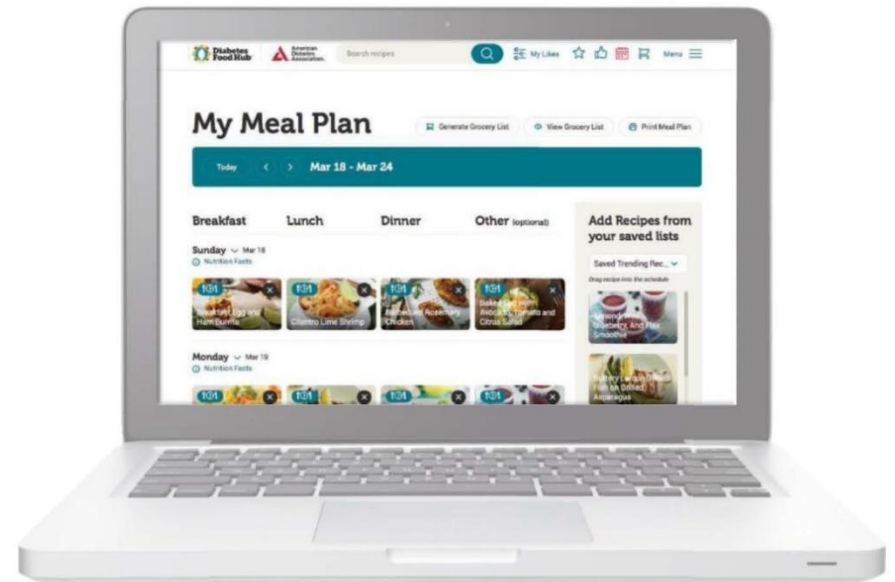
Diabetes Food Hub
American Diabetes Association.
Search recipes
My Likes
Menu

My Meal Plan
Generate Grocery List
View Grocery List
Print Meal Plan

Today
Mar 18 - Mar 24

Breakfast
Lunch
Dinner
Other (optional)

Add Recipes from your saved lists
Saved Trending Rec...
Drag recipe into the schedule

Sunday Mar 18
Nutrition Facts

Breakfast Egg and Ham Burrito
Cilantro Lime Shrimp
Barbecued Rosemary Chicken
Baked Egg with Avocado, Tomato and Citrus Salad

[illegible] Blueberry, And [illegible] Smoothie
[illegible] Fish on Grilled Asparagus

Monday Mar 18
Nutrition Facts